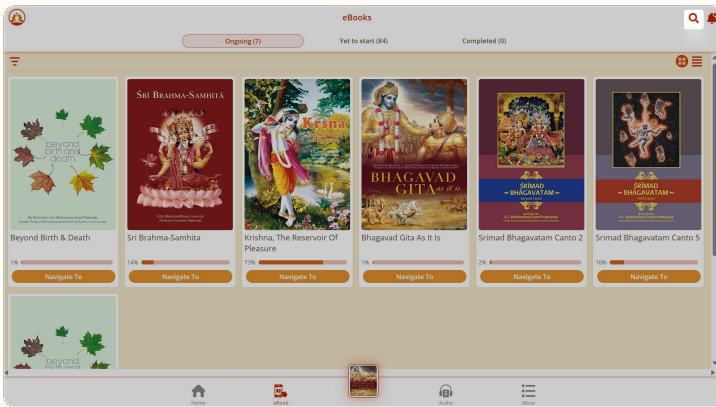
eBooks

Ongoing (7)
Yet to start (84)
Completed (0)

beyond birth and death

ŚRĪ BRAHMA-SAMHITĀ

Kṛṣṇa

BHAGAVAD GITA As it is

ŚRĪMAD BHĀGAVATAM

ŚRĪMAD BHĀGAVATAM

Beyond Birth & Death
1%
Navigate To

Sri Brahma-Samhita
14%
Navigate To

Krishna, The Reservoir Of Pleasure
73%
Navigate To

Bhagavad Gita As It Is
1%
Navigate To

Srimad Bhagavatam Canto 2
2%
Navigate To

Srimad Bhagavatam Canto 5
16%
Navigate To

beyond birth and death

Home
eBook
Audio
More